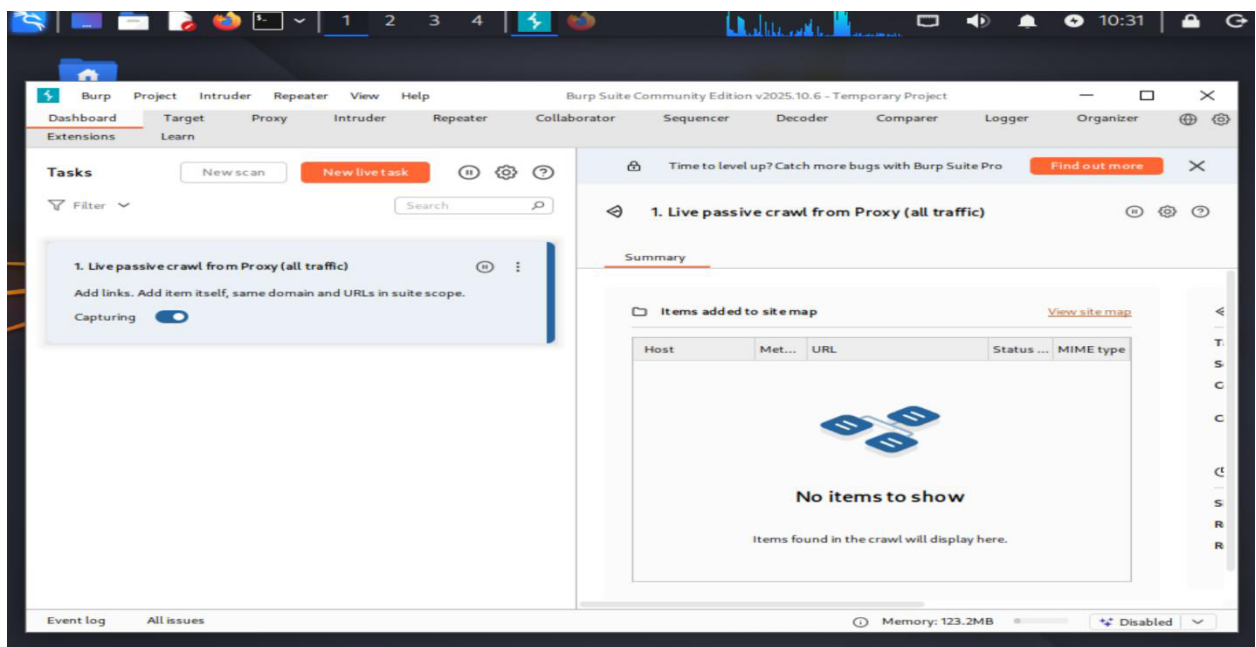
1 2 3 4 10:31

Burp Project Intruder Repeater View Help Burp Suite Community Edition v2025.10.6 - Temporary Project

Dashboard Target Proxy Intruder Repeater Collaborator Sequencer Decoder Comparer Logger Organizer
Extensions Learn

Tasks New scan New live task

Filter Search

1. Live passive crawl from Proxy (all traffic)
Add links. Add item itself, same domain and URLs in suite scope.
Capturing

Time to level up? Catch more bugs with Burp Suite Pro Find out more

1. Live passive crawl from Proxy (all traffic)

Summary

Items added to site map View site map

| Host | Met... | URL | Status ... | MIME type |
|---|---|---|---|---|

No items to show

Items found in the crawl will display here.

T
S
C
C
S
R
R

Event log All issues Memory: 123.2MB Disabled